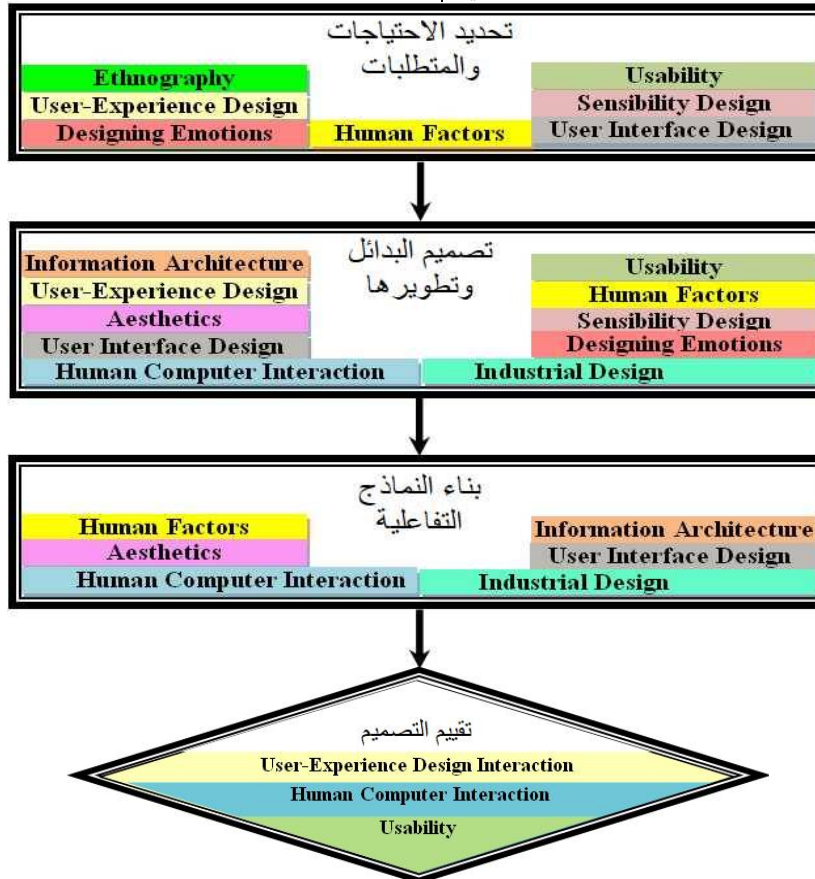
تحديد الاحتياجات والمتطلبات

Ethnography
User-Experience Design
Designing Emotions
Human Factors
Usability
Sensibility Design
User Interface Design

تصميم البدائل وتطويرها

Information Architecture
User-Experience Design
Aesthetics
User Interface Design
Usability
Human Factors
Sensibility Design
Designing Emotions
Human Computer Interaction
Industrial Design

بناء النماذج التفاعلية

Human Factors
Aesthetics
Information Architecture
User Interface Design
Human Computer Interaction
Industrial Design

تقييم التصميم

User-Experience Design Interaction
Human Computer Interaction
Usability